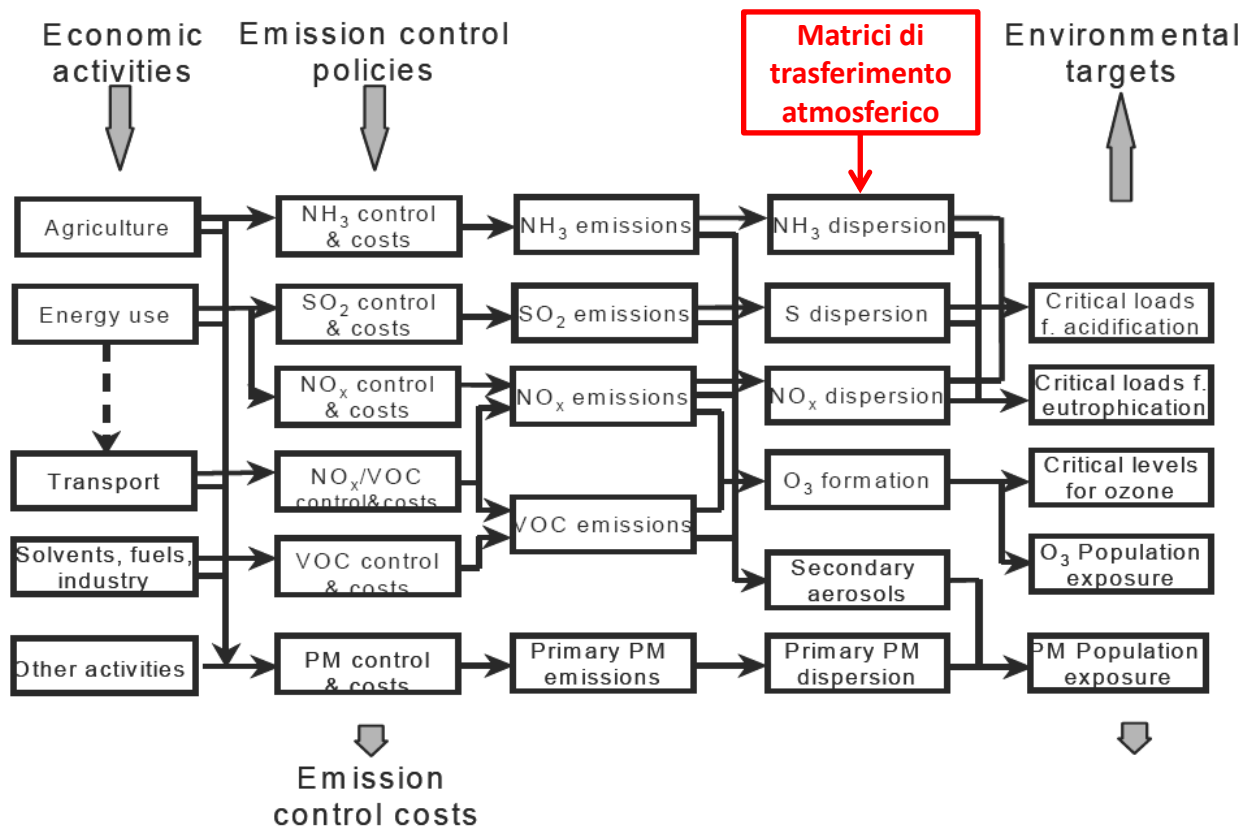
Economic activities

Emission control policies

Matrici di trasferimento atmosferico

Environmental targets

Agriculture

Energy use

Transport

Solvents, fuels, industry

Other activities

$NH_3$ control & costs

$SO_2$ control & costs

$NO_x$ control & costs

$NO_x$/VOC control&costs

VOC control & costs

PM control & costs

$NH_3$ emissions

$SO_2$ emissions

$NO_x$ emissions

VOC emissions

Primary PM emissions

$NH_3$ dispersion

S dispersion

$NO_x$ dispersion

$O_3$ formation

Secondary aerosols

Primary PM dispersion

Critical loads f. acidification

Critical loads f. eutrophication

Critical levels for ozone

$O_3$ Population exposure

PM Population exposure

Emission control costs